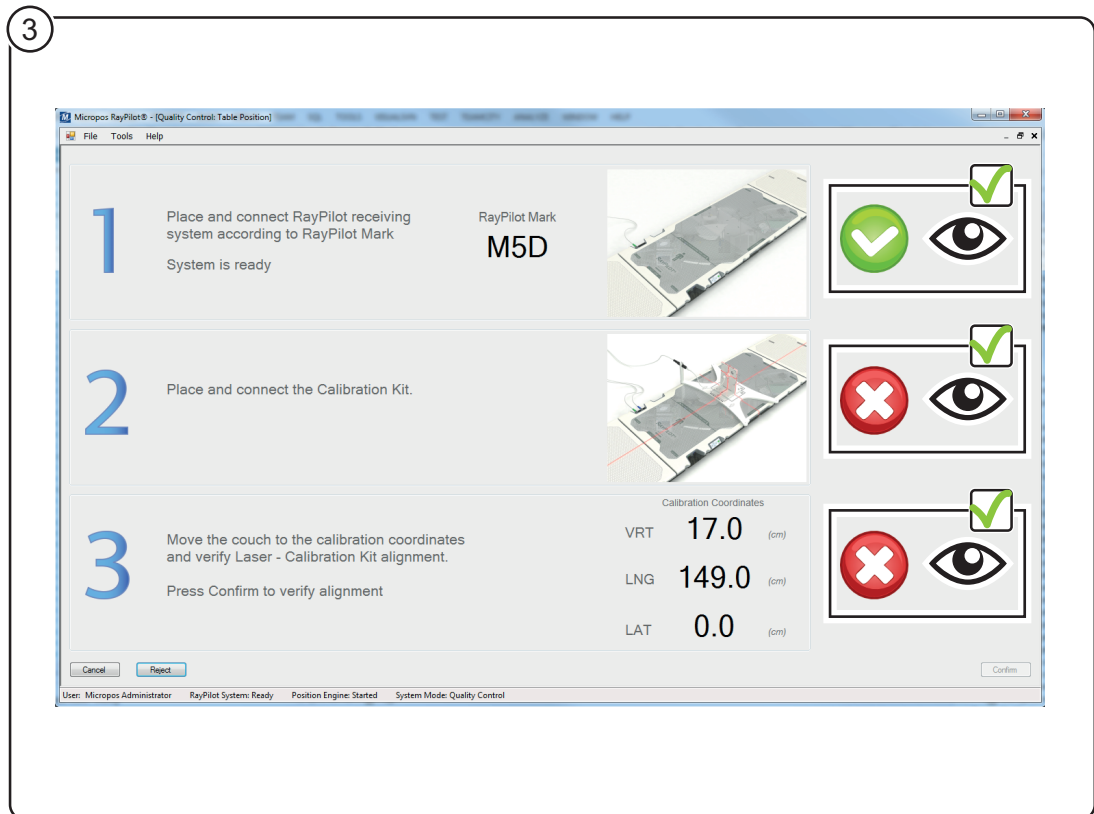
3

Micropos RayPilot® - [Quality Control: Table Position] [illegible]

File Tools Help

1

Place and connect RayPilot receiving system according to RayPilot Mark

System is ready

RayPilot Mark

M5D

2

Place and connect the Calibration Kit.

3

Move the couch to the calibration coordinates and verify Laser - Calibration Kit alignment.

Press Confirm to verify alignment

Calibration Coordinates

VRT 17.0 (cm)

LNG 149.0 (cm)

LAT 0.0 (cm)

Cancel Reject Confirm

User: Micropos Administrator RayPilot System: Ready Position Engine: Started System Mode: Quality Control